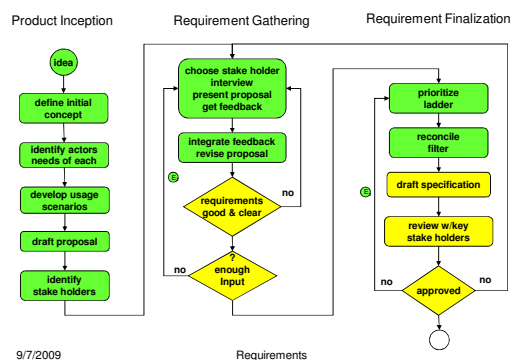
Product Inception

Requirement Gathering

Requirement Finalization

idea

define initial concept

identify actors needs of each

develop usage scenarios

draft proposal

identify stake holders

choose stake holder interview present proposal get feedback

integrate feedback revise proposal

E

requirements good & clear

no

? enough Input

no

prioritize ladder

reconcile filter

E

draft specification

review w/key stake holders

no

approved

no

9/7/2009

Requirements